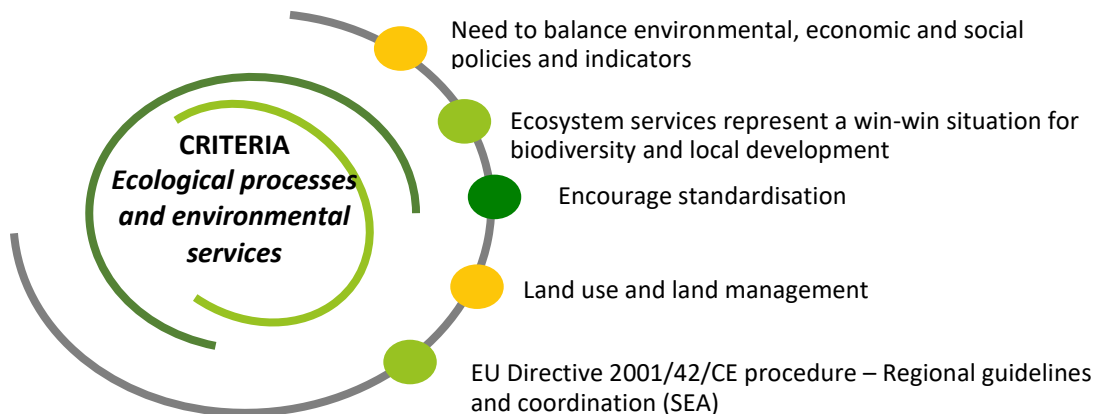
CRITERIA
Ecological processes and environmental services

Need to balance environmental, economic and social policies and indicators

Ecosystem services represent a win-win situation for biodiversity and local development

Encourage standardisation

Land use and land management

EU Directive 2001/42/CE procedure – Regional guidelines and coordination (SEA)